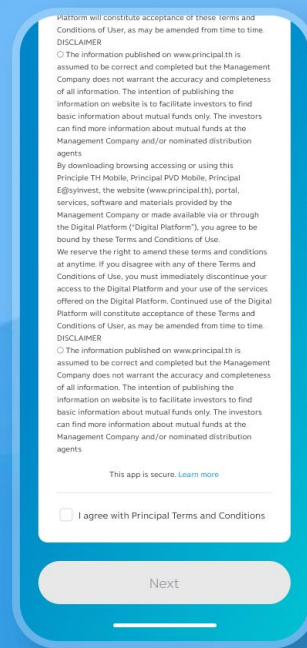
Platform will constitute acceptance of these Terms and Conditions of User, as may be amended from time to time.
DISCLAIMER
○ The information published on www.principal.th is assumed to be correct and completed but the Management Company does not warrant the accuracy and completeness of all information. The intention of publishing the information on website is to facilitate investors to find basic information about mutual funds only. The investors can find more information about mutual funds at the Management Company and/or nominated distribution agents
By downloading browsing accessing or using this Principle TH Mobile, Principal PVD Mobile, Principal E@syInvest, the website (www.principal.th), portal, services, software and materials provided by the Management Company or made available via or through the Digital Platform ("Digital Platform"), you agree to be bound by these Terms and Conditions of Use.
We reserve the right to amend these terms and conditions at anytime. If you disagree with any of there Terms and Conditions of Use, you must immediately discontinue your access to the Digital Platform and your use of the services offered on the Digital Platform. Continued use of the Digital Platform will constitute acceptance of these Terms and Conditions of User, as may be amended from time to time.
DISCLAIMER
○ The information published on www.principal.th is assumed to be correct and completed but the Management Company does not warrant the accuracy and completeness of all information. The intention of publishing the information on website is to facilitate investors to find basic information about mutual funds only. The investors can find more information about mutual funds at the Management Company and/or nominated distribution agents

This app is secure. Learn more

I agree with Principal Terms and Conditions

Next